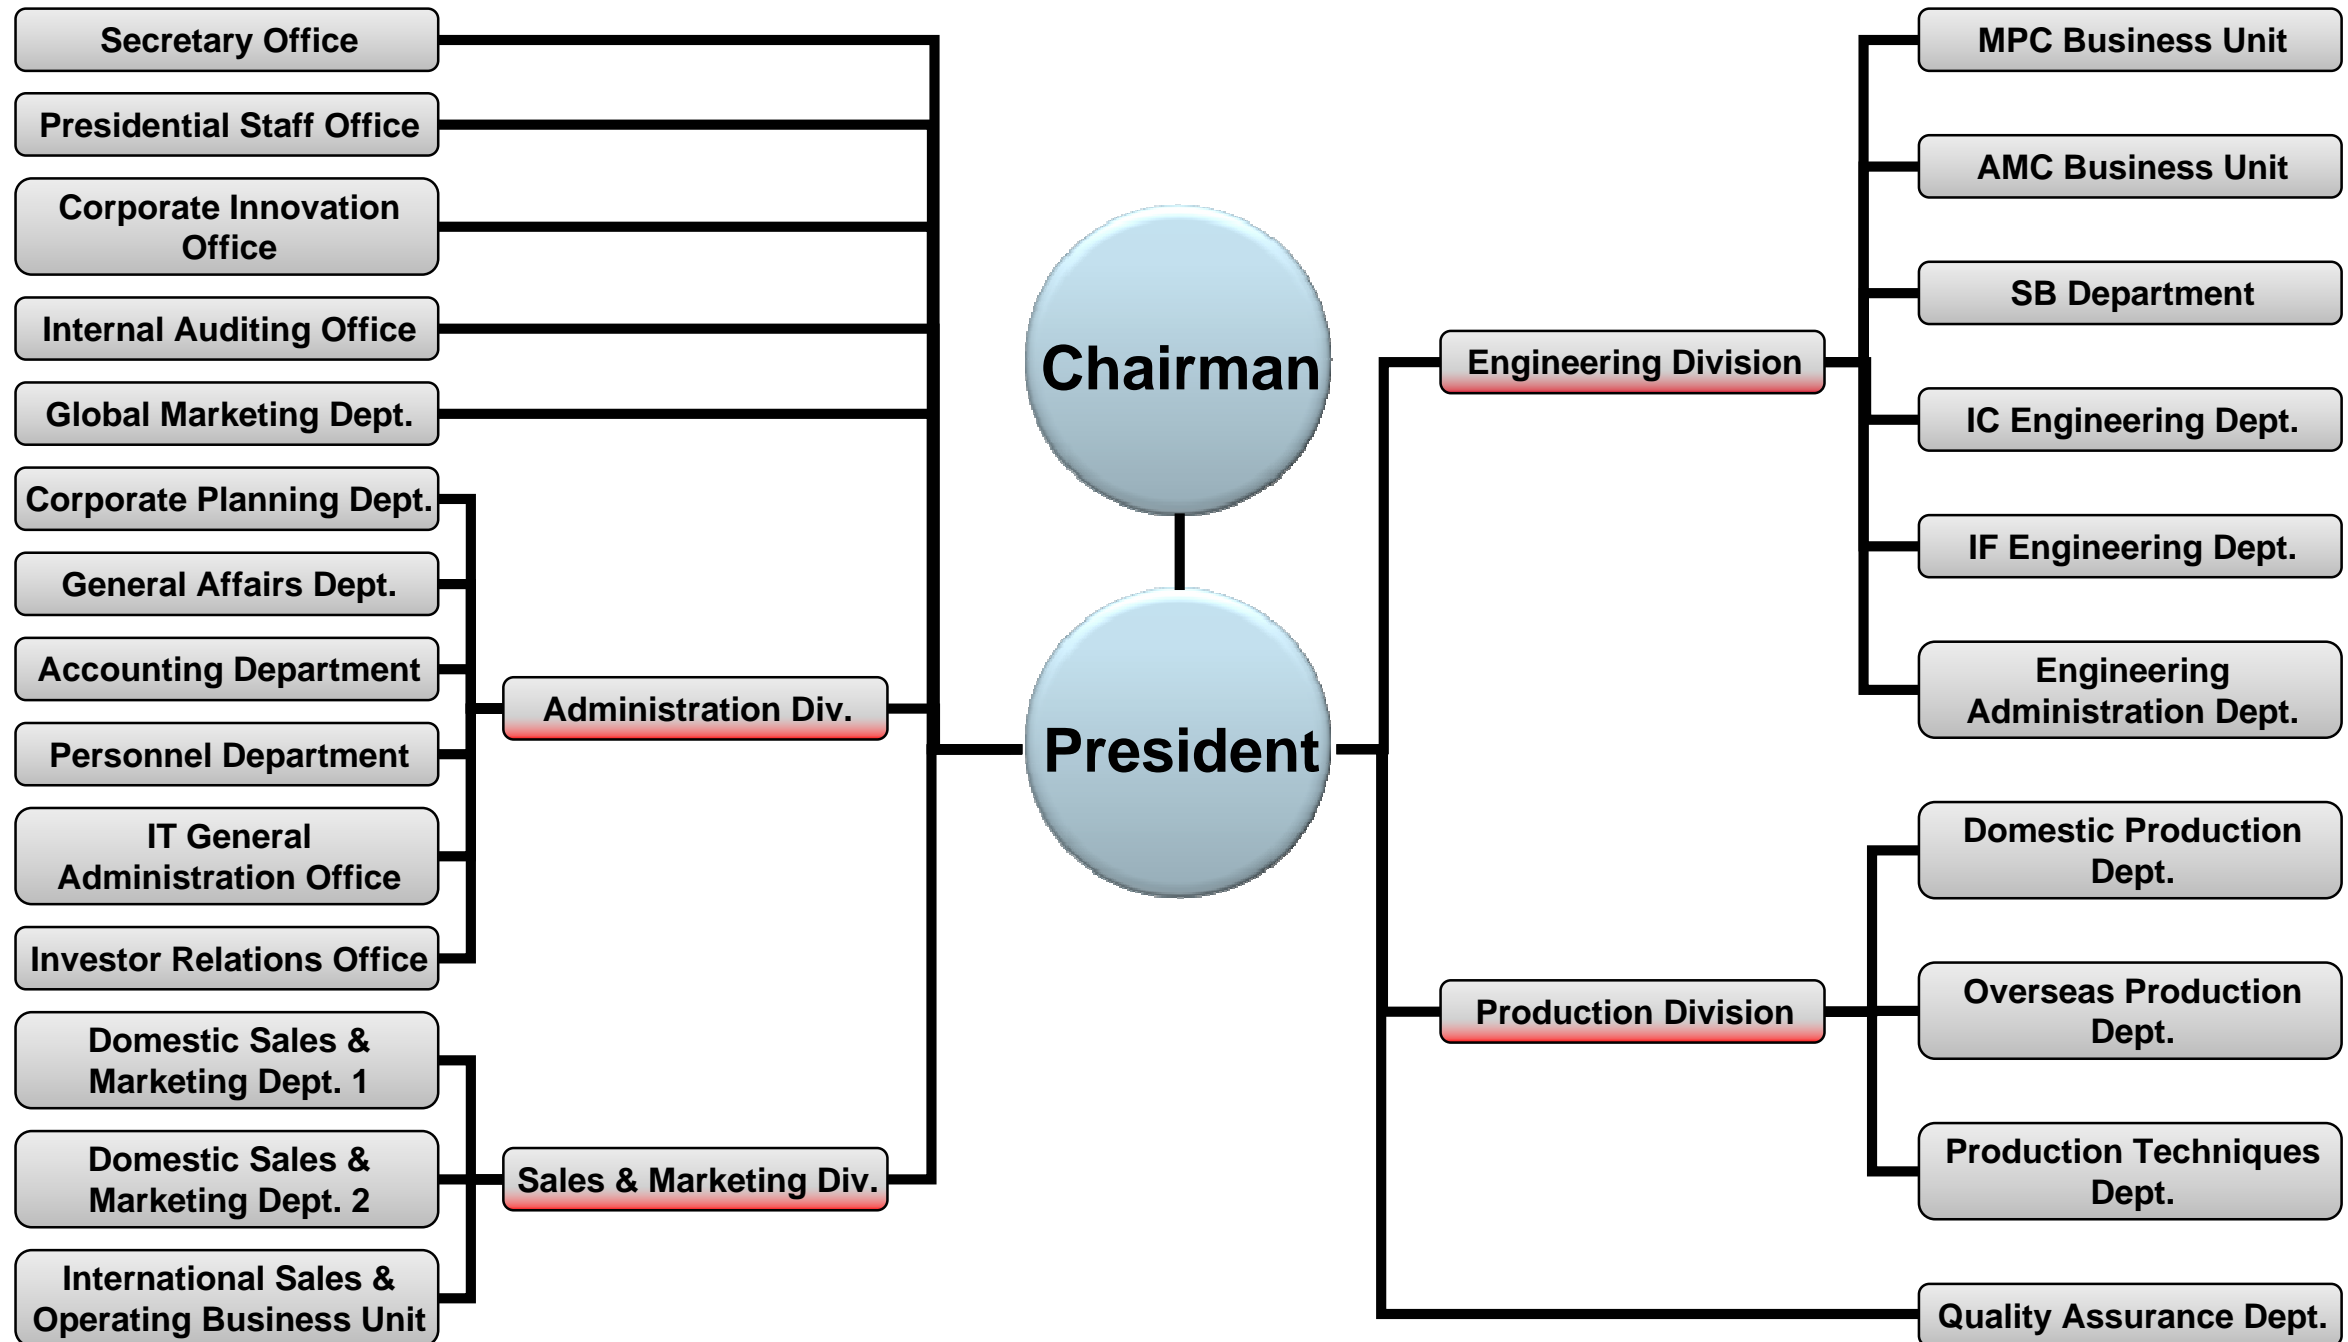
Secretary Office
Presidential Staff Office
Corporate Innovation Office
Internal Auditing Office
Global Marketing Dept.
Corporate Planning Dept.
General Affairs Dept.
Accounting Department
Personnel Department
IT General Administration Office
Investor Relations Office
Domestic Sales & Marketing Dept. 1
Domestic Sales & Marketing Dept. 2
International Sales & Operating Business Unit

Administration Div.
Sales & Marketing Div.

Chairman
President

Engineering Division
Production Division

MPC Business Unit
AMC Business Unit
SB Department
IC Engineering Dept.
IF Engineering Dept.
Engineering Administration Dept.
Domestic Production Dept.
Overseas Production Dept.
Production Techniques Dept.
Quality Assurance Dept.